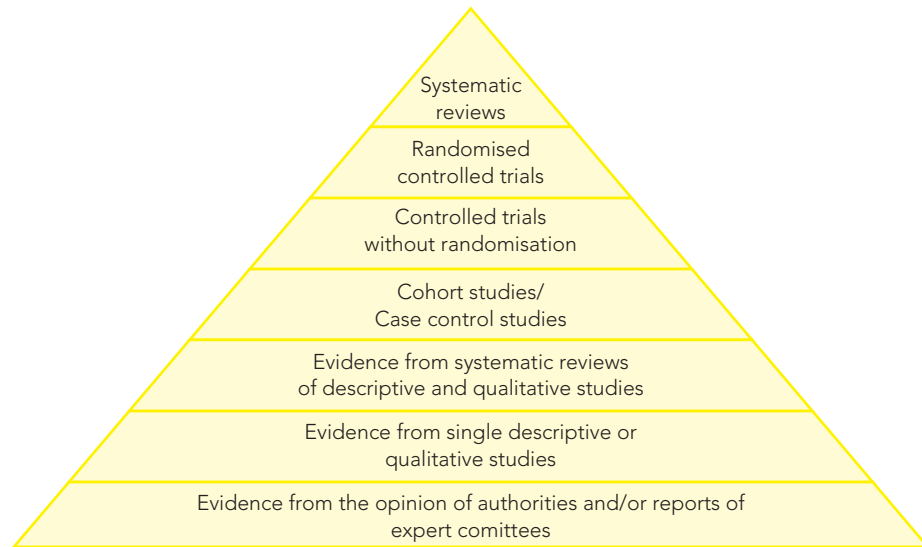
Systematic reviews

Randomised controlled trials

Controlled trials without randomisation

Cohort studies/ Case control studies

Evidence from systematic reviews of descriptive and qualitative studies

Evidence from single descriptive or qualitative studies

Evidence from the opinion of authorities and/or reports of expert comittees